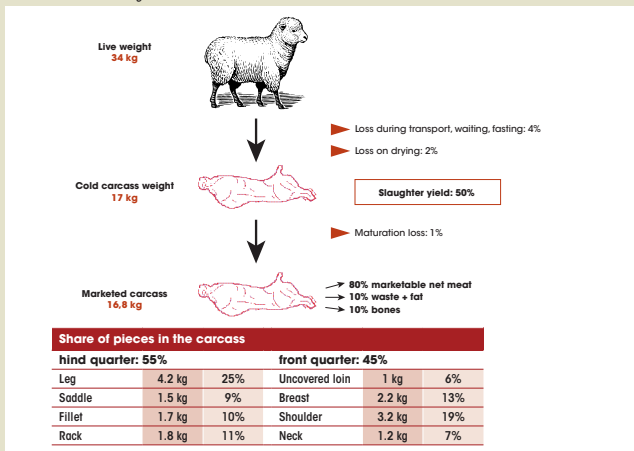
Live weight
34 kg

Loss during transport, waiting, fasting: 4%

Loss on drying: 2%

Cold carcass weight
17 kg

Slaughter yield: 50%

Maturation loss: 1%

Marketed carcass
16,8 kg

80% marketable net meat
10% waste + fat
10% bones

Share of pieces in the carcass

| hind quarter: 55% | | | front quarter: 45% | | |
|---|---|---|---|---|---|
| Leg | 4.2 kg | 25% | Uncovered loin | 1 kg | 6% |
| Saddle | 1.5 kg | 9% | Breast | 2.2 kg | 13% |
| Fillet | 1.7 kg | 10% | Shoulder | 3.2 kg | 19% |
| Rack | 1.8 kg | 11% | Neck | 1.2 kg | 7% |